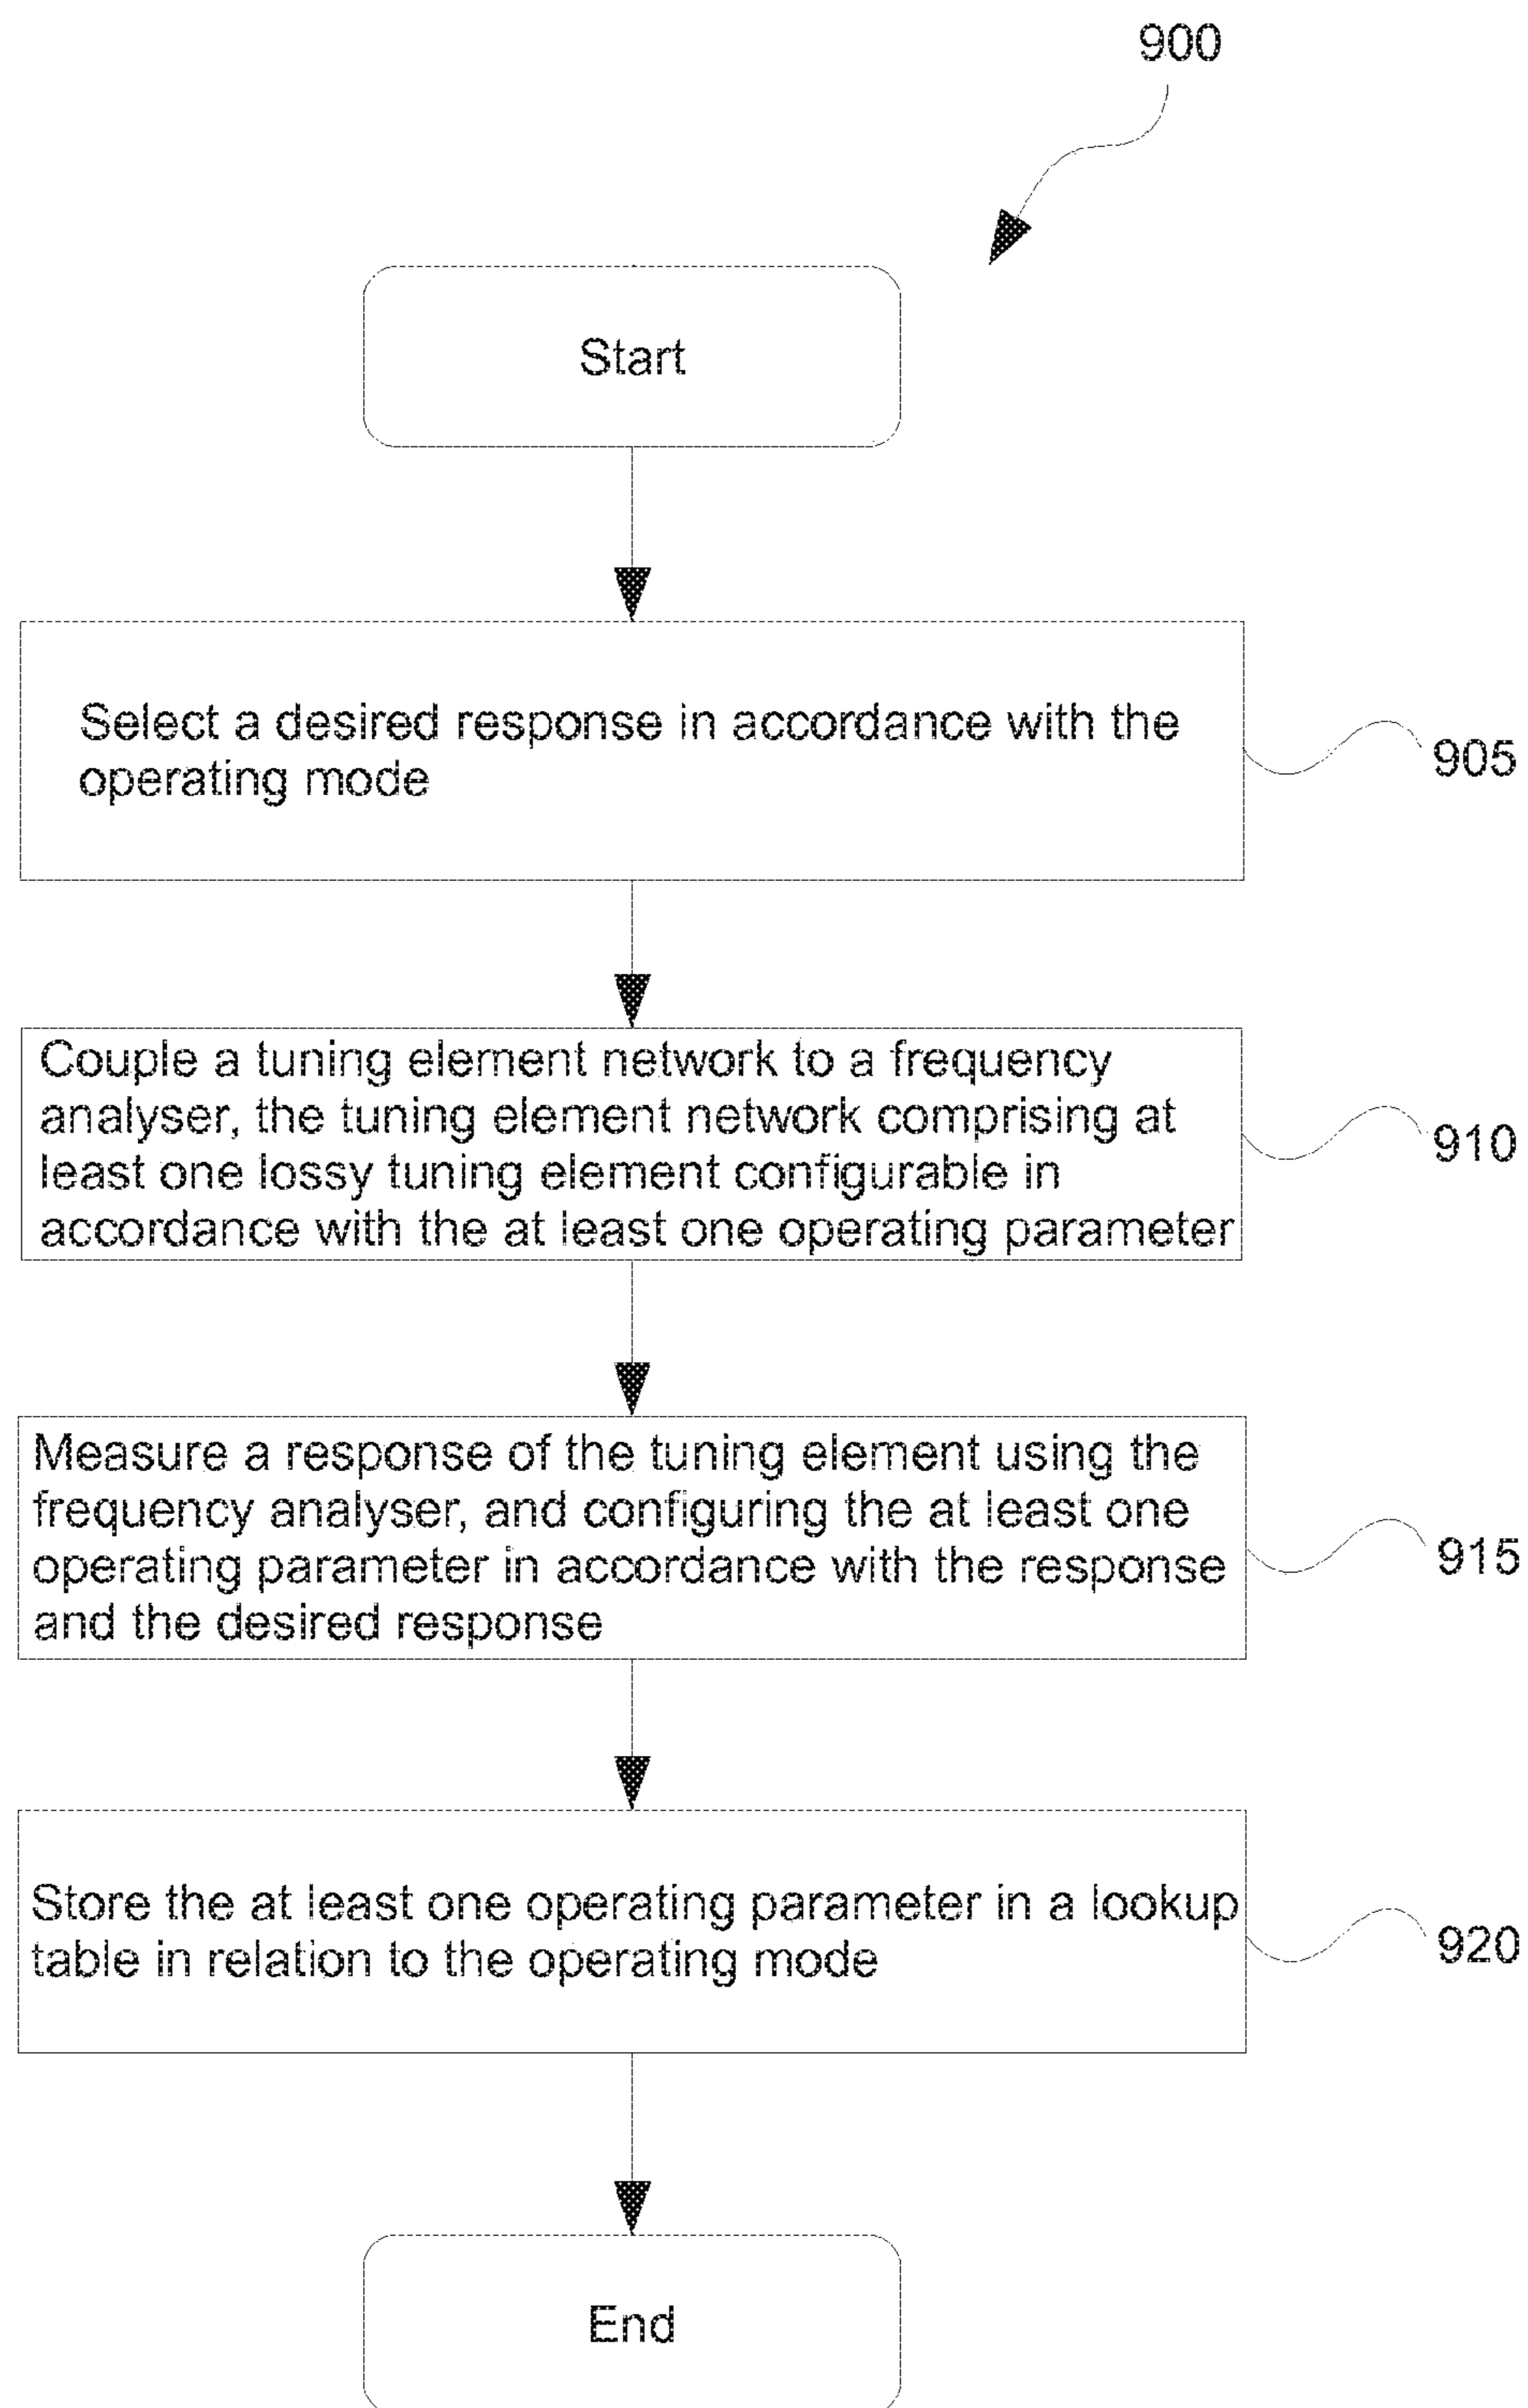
900

Start

Select a desired response in accordance with the operating mode

905

Couple a tuning element network to a frequency analyser, the tuning element network comprising at least one lossy tuning element configurable in accordance with the at least one operating parameter

910

Measure a response of the tuning element using the frequency analyser, and configuring the at least one operating parameter in accordance with the response and the desired response

915

Store the at least one operating parameter in a lookup table in relation to the operating mode

920

End